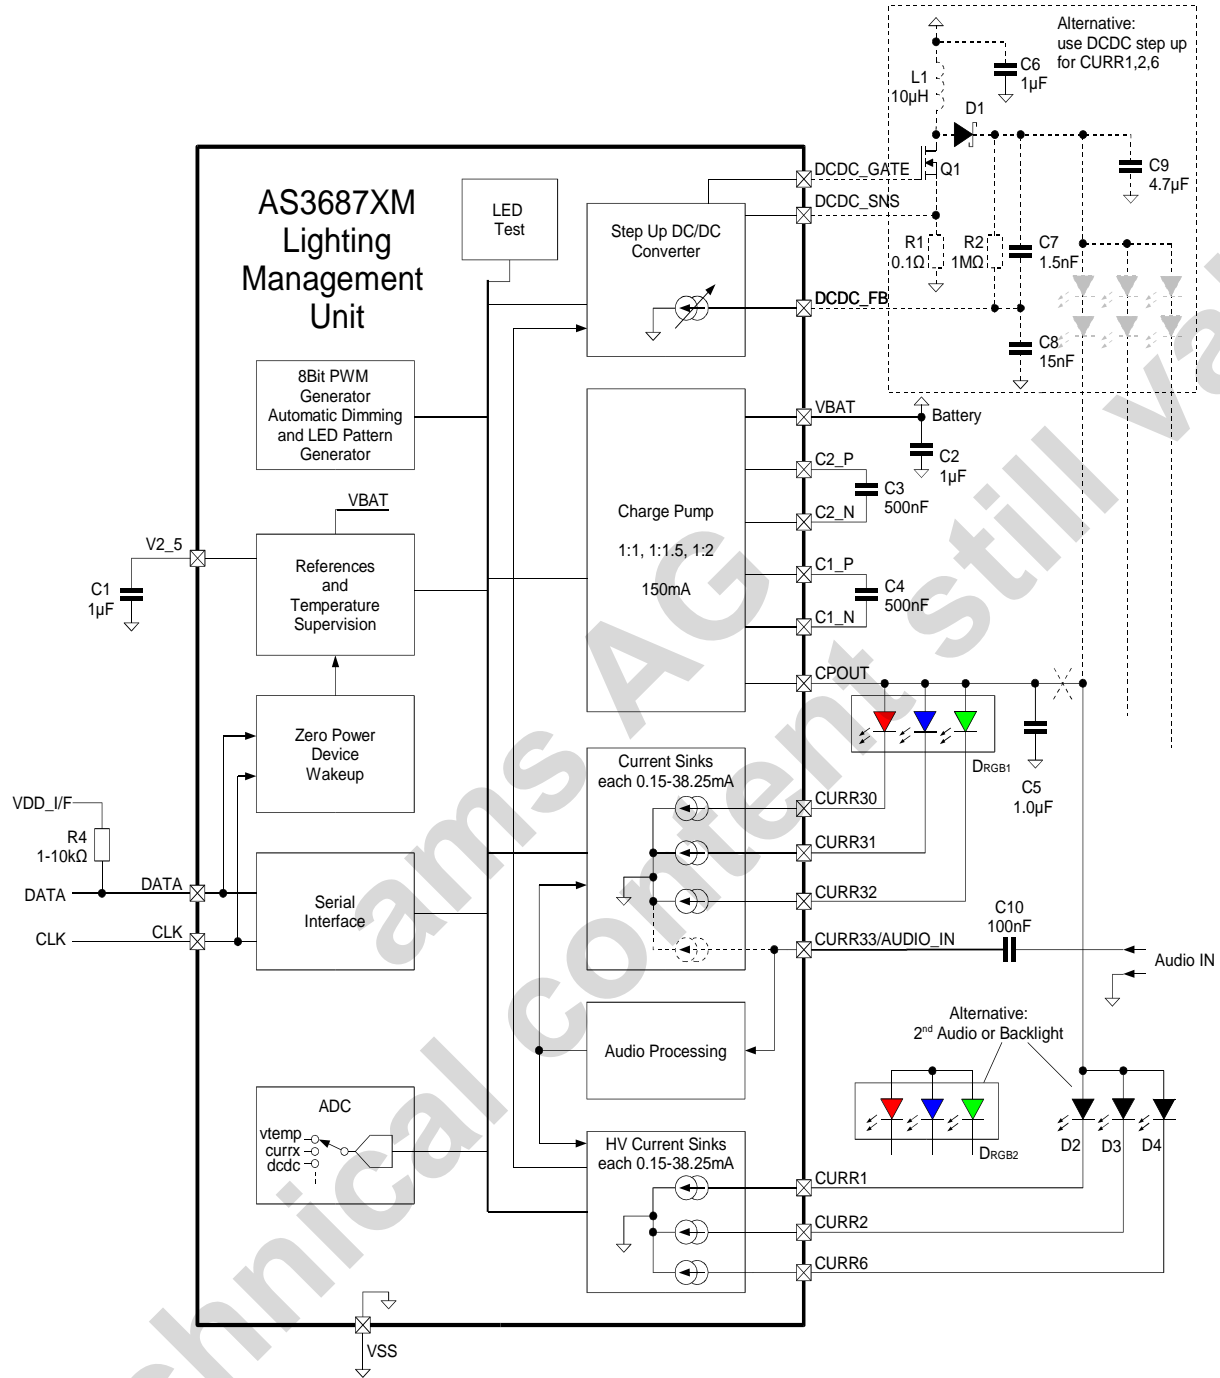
Alternative: use DCDC step up for CURR1,2,6

C6 1µF

L1 10µH

D1

DCDC_GATE

Q1

C9 4.7µF

DCDC_SNS

R1 0.1Ω

R2 1MΩ

C7 1.5nF

DCDC_FB

C8 15nF

AS3687XM Lighting Management Unit

LED Test

Step Up DC/DC Converter

8Bit PWM Generator Automatic Dimming and LED Pattern Generator

VBAT

Battery

C2 1µF

C2_P

C3 500nF

C2_N

Charge Pump

1:1, 1:1.5, 1:2

150mA

C1_P

C4 500nF

C1_N

VBAT

V2_5

C1 1µF

References and Temperature Supervision

CPOUT

Zero Power Device Wakeup

DRGB1

C5 1.0µF

Current Sinks each 0.15-38.25mA

CURR30

VDD_I/F

R4 1-10kΩ

CURR31

DATA

DATA

Serial Interface

CURR32

CLK

CLK

C10 100nF

CURR33/AUDIO_IN

Audio IN

Audio Processing

Alternative: 2$^{nd}$ Audio or Backlight

ADC

vtemp currx dcdc

DRGB2

D2 D3 D4

HV Current Sinks each 0.15-38.25mA

CURR1

CURR2

CURR6

VSS

ams AG technical content still valid